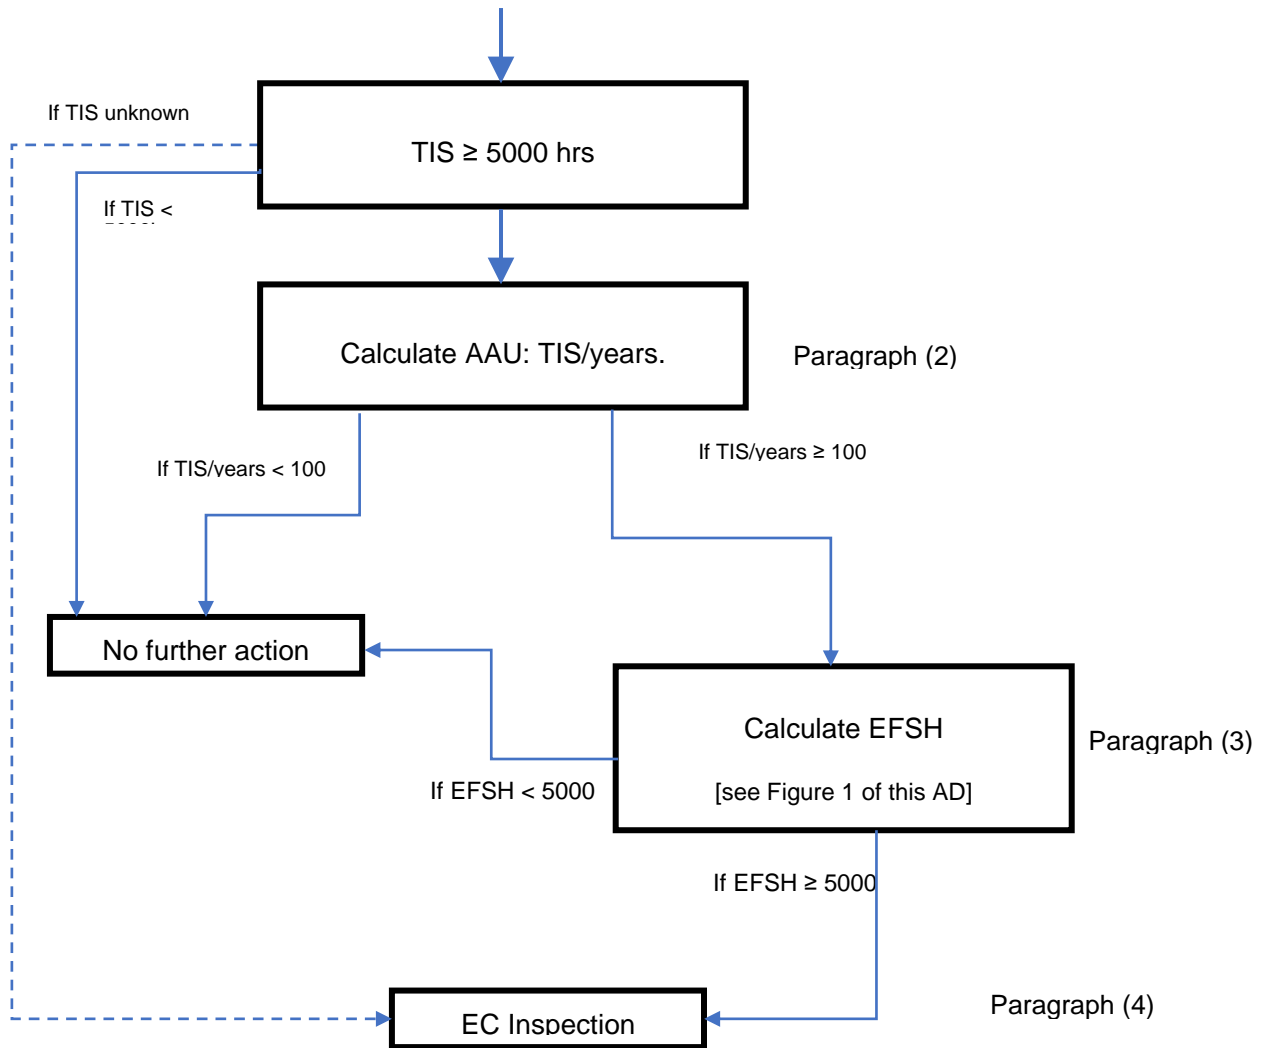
If TIS unknown

TIS ≥ 5000 hrs

If TIS < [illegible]

Calculate AAU: TIS/years.

Paragraph (2)

If TIS/years < 100

If TIS/years ≥ 100

No further action

Calculate EFSH

[see Figure 1 of this AD]

Paragraph (3)

If EFSH < 5000

If EFSH ≥ 5000

Paragraph (4)

EC Inspection